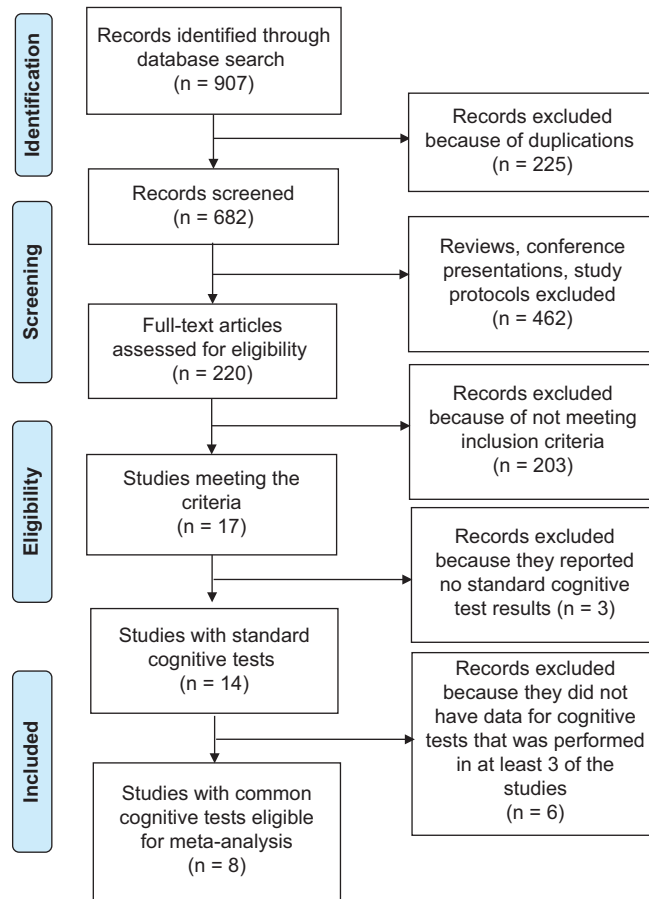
Identification

Records identified through database search (n = 907)

Records excluded because of duplications (n = 225)

Records screened (n = 682)

Screening

Reviews, conference presentations, study protocols excluded (n = 462)

Full-text articles assessed for eligibility (n = 220)

Records excluded because of not meeting inclusion criteria (n = 203)

Eligibility

Studies meeting the criteria (n = 17)

Records excluded because they reported no standard cognitive test results (n = 3)

Studies with standard cognitive tests (n = 14)

Included

Records excluded because they did not have data for cognitive tests that was performed in at least 3 of the studies (n = 6)

Studies with common cognitive tests eligible for meta-analysis (n = 8)